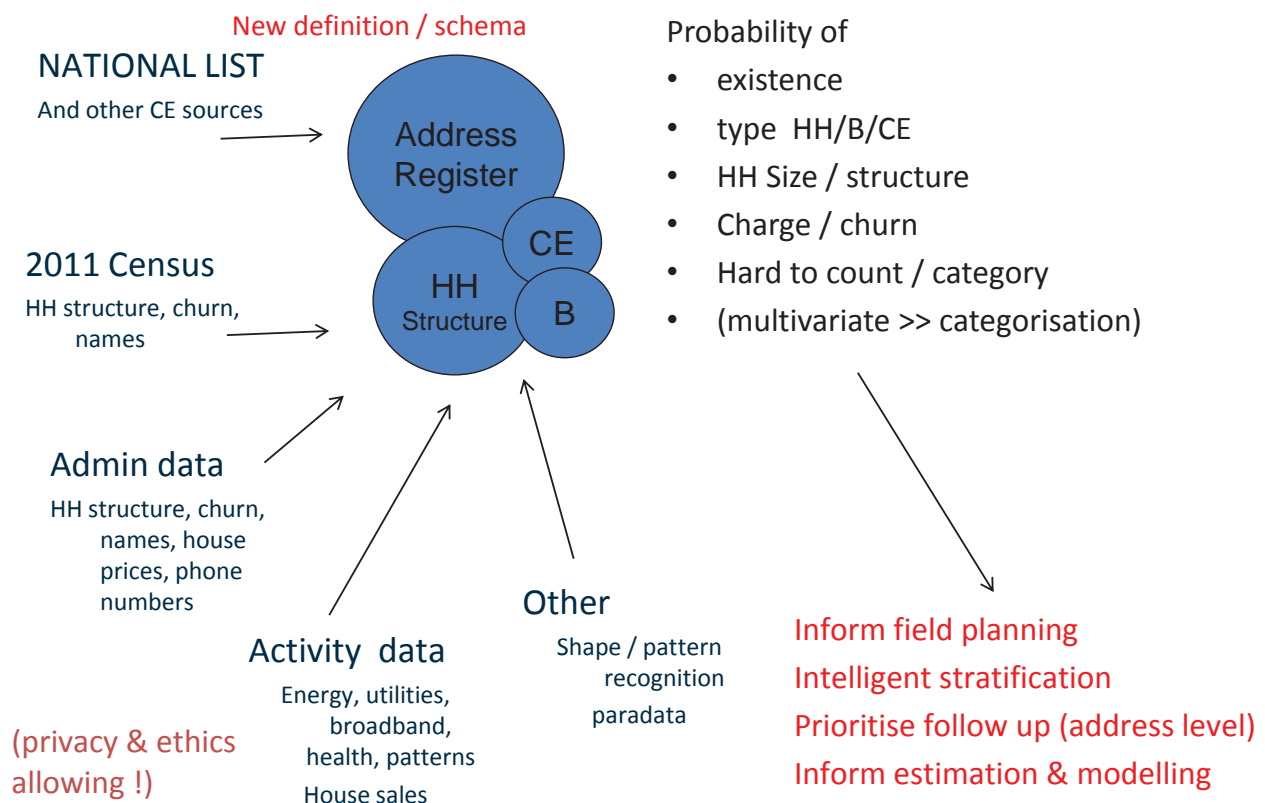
New definition / schema

NATIONAL LIST
And other CE sources

Address Register

CE

HH Structure

B

2011 Census
HH structure, churn, names

Admin data
HH structure, churn, names, house prices, phone numbers

Activity data
Energy, utilities, broadband, health, patterns
House sales

Other
Shape / pattern recognition
paradata

(privacy & ethics allowing !)

Probability of
• existence
• type HH/B/CE
• HH Size / structure
• Charge / churn
• Hard to count / category
• (multivariate >> categorisation)

Inform field planning
Intelligent stratification
Prioritise follow up (address level)
Inform estimation & modelling